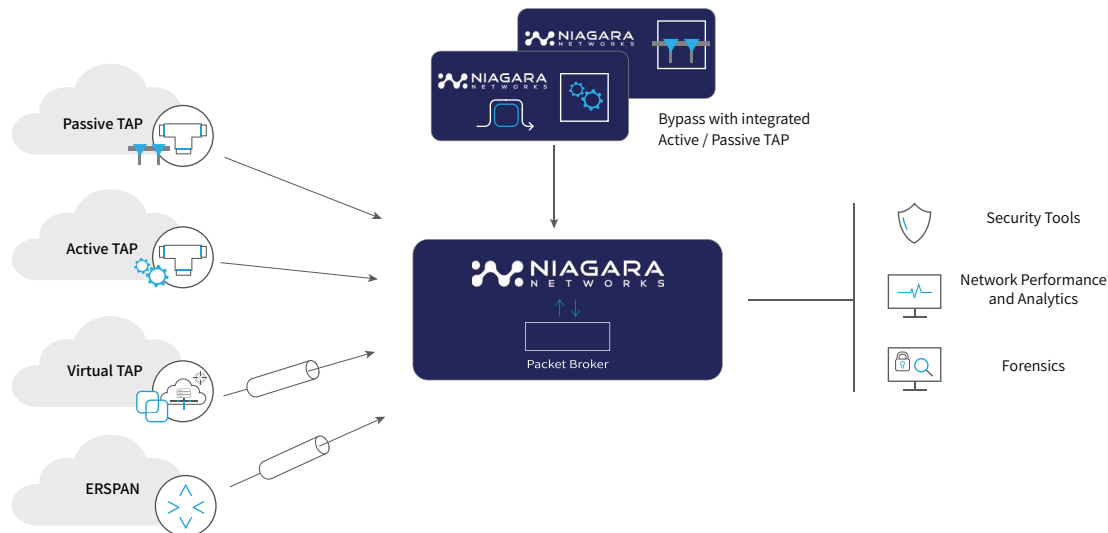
NIAGARA NETWORKS

NIAGARA NETWORKS

Bypass with integrated Active / Passive TAP

Passive TAP

Active TAP

Virtual TAP

ERSPAN

NIAGARA NETWORKS

Packet Broker

Security Tools

Network Performance and Analytics

Forensics